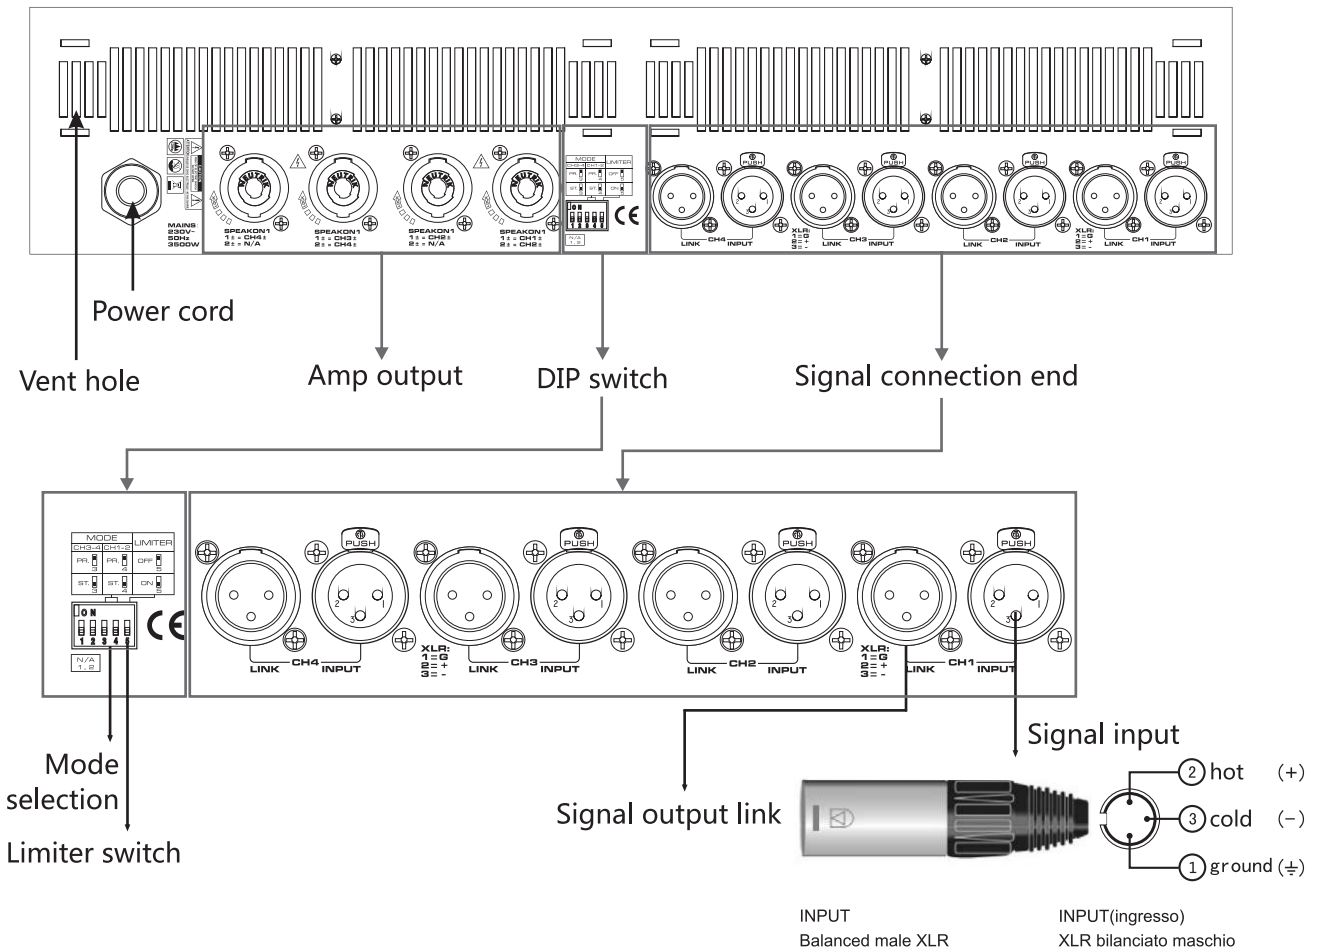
MAINS
230V~
50Hz
3500W

SPEAKON1
1± = CH4±
2± = N/A

SPEAKON1
1± = CH3±
2± = CH4±

SPEAKON1
1± = CH2±
2± = N/A

SPEAKON1
1± = CH1±
2± = CH2±

Power cord

Vent hole

Amp output

DIP switch

Signal connection end

MODE
CH3-4 CH1-2
LIMITER
PR. 3
PR. 2
OFF 5
ST. 3
ST. 4
ON 5
ON
1 2 3 4 5
N/A
1, 2

CE

PUSH
LINK CH4 INPUT
PUSH
XLR:
1 = G
2 = +
3 = -
LINK CH3 INPUT
PUSH
LINK CH2 INPUT
PUSH
XLR:
1 = G
2 = +
3 = -
LINK CH1 INPUT

Mode selection

Limiter switch

Signal output link

Signal input

2 hot (+)
3 cold (−)
1 ground (⏚)

INPUT
Balanced male XLR

INPUT(ingresso)
XLR bilanciato maschio